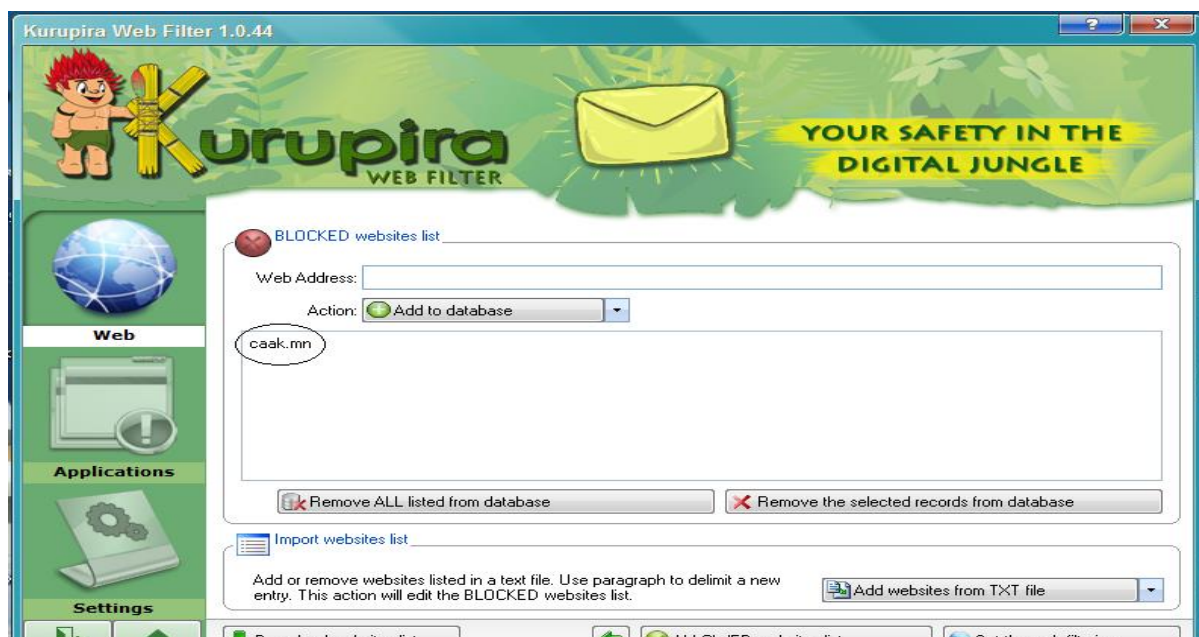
Kurupira Web Filter 1.0.44

?

Kurupira
WEB FILTER

YOUR SAFETY IN THE DIGITAL JUNGLE

Web

Applications

Settings

BLOCKED websites list

Web Address:

Action: Add to database

caak.mn

Remove ALL listed from database

Remove the selected records from database

Import websites list

Add or remove websites listed in a text file. Use paragraph to delimit a new entry. This action will edit the BLOCKED websites list.

Add websites from TXT file

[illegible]

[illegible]

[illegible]